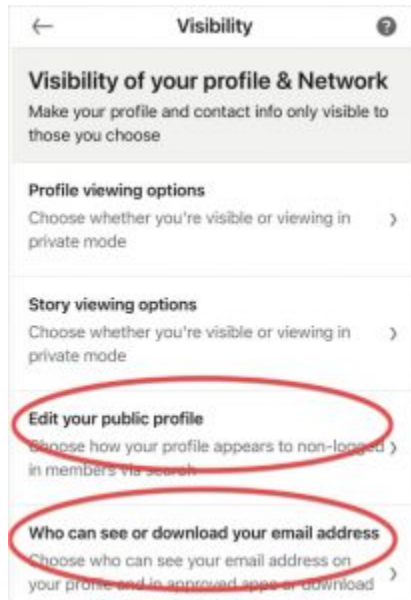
← Visibility ?

Visibility of your profile & Network
Make your profile and contact info only visible to those you choose

Profile viewing options
Choose whether you're visible or viewing in private mode ›

Story viewing options
Choose whether you're visible or viewing in private mode ›

Edit your public profile
Choose how your profile appears to non-logged in members via search ›

Who can see or download your email address
Choose who can see your email address on your profile and in approved apps or download ›